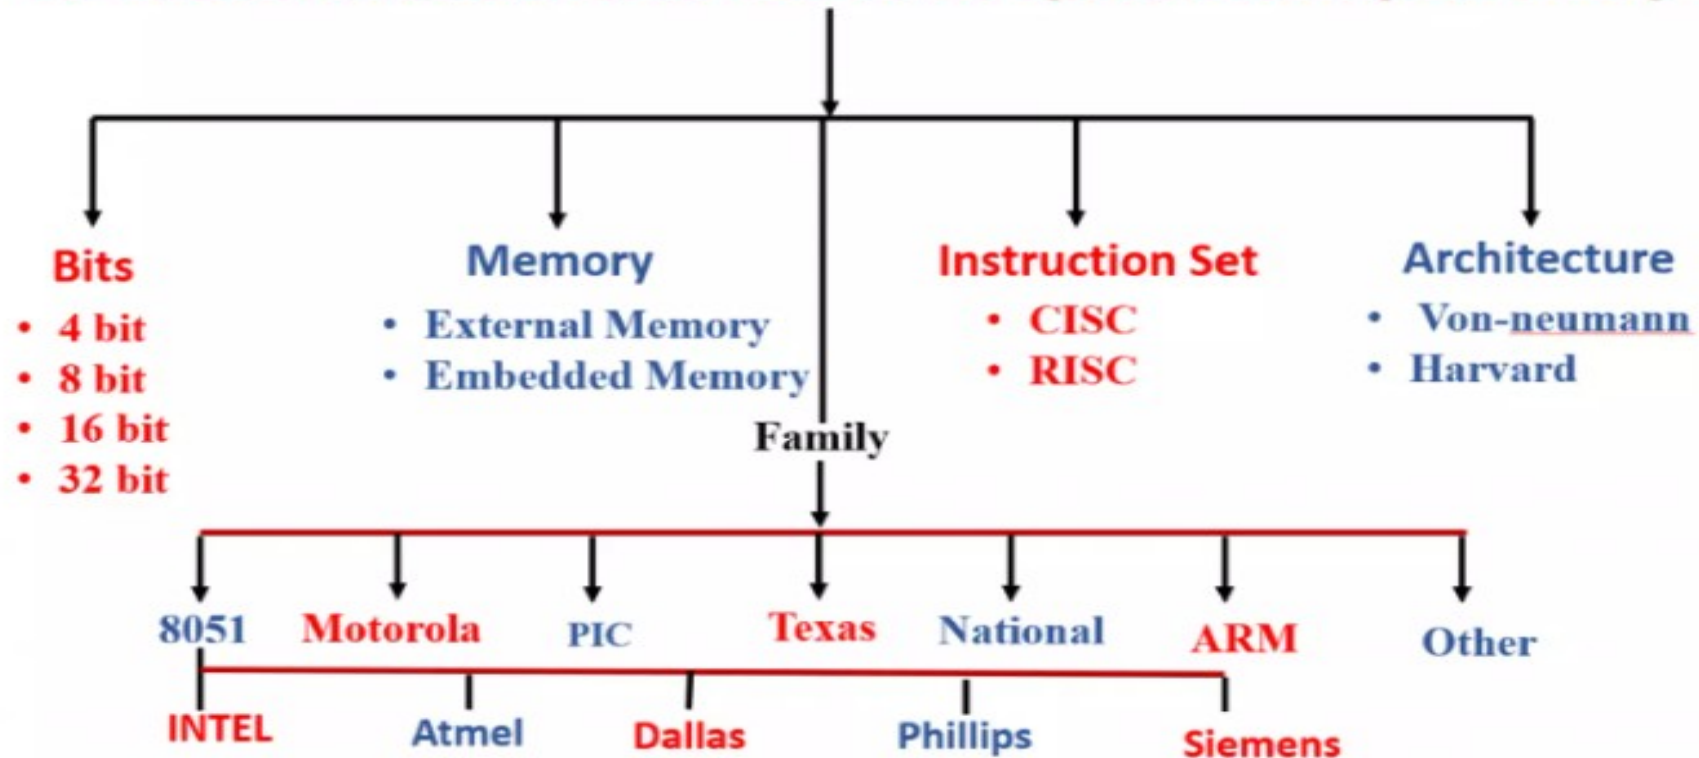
Bits
• 4 bit
• 8 bit
• 16 bit
• 32 bit

Memory
• External Memory
• Embedded Memory

Instruction Set
• CISC
• RISC

Architecture
• Von-neumann
• Harvard

Family

8051 Motorola PIC Texas National ARM Other

INTEL Atmel Dallas Phillips Siemens